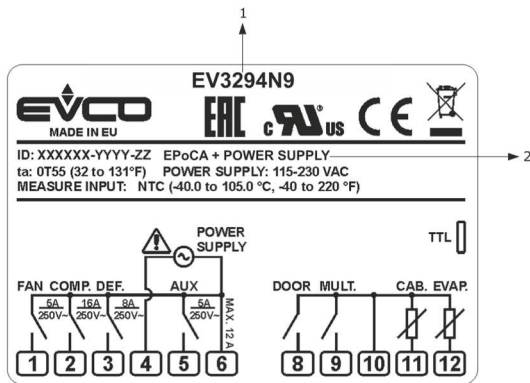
1

EV3294N9

EVCO
MADE IN EU

EAC c US CE

ID: XXXXXX-YYYY-ZZ EPoCA + POWER SUPPLY
ta: 0T55 (32 to 131°F) POWER SUPPLY: 115-230 VAC
MEASURE INPUT: NTC (-40.0 to 105.0 °C, -40 to 220 °F)

2

POWER SUPPLY

TTL

FAN COMP. DEF. AUX

5A 250V~ 16A 250V~ 8A 250V~ 5A 250V~

MAX. 12 A

DOOR MULT. CAB. EVAP.

1 2 3 4 5 6 8 9 10 11 12